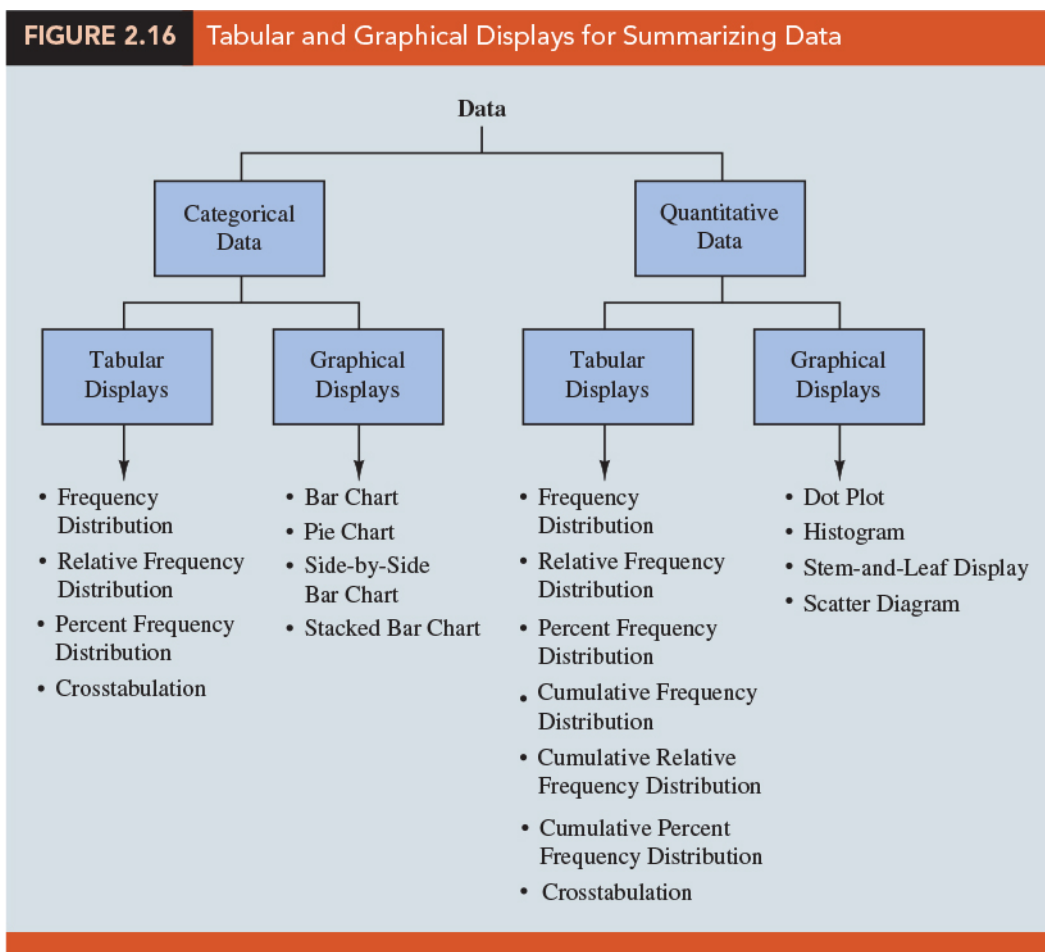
FIGURE 2.16 Tabular and Graphical Displays for Summarizing Data

Data

Categorical Data

Quantitative Data

Tabular Displays

Graphical Displays

Tabular Displays

Graphical Displays

• Frequency Distribution
• Relative Frequency Distribution
• Percent Frequency Distribution
• Crosstabulation

• Bar Chart
• Pie Chart
• Side-by-Side Bar Chart
• Stacked Bar Chart

• Frequency Distribution
• Relative Frequency Distribution
• Percent Frequency Distribution
• Cumulative Frequency Distribution
• Cumulative Relative Frequency Distribution
• Cumulative Percent Frequency Distribution
• Crosstabulation

• Dot Plot
• Histogram
• Stem-and-Leaf Display
• Scatter Diagram